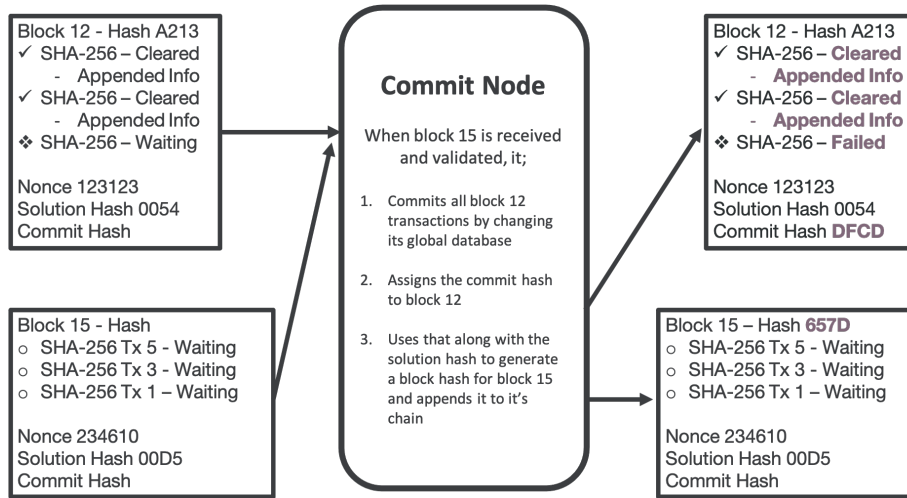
Block 12 - Hash A213
✓ SHA-256 – Cleared
- Appended Info
✓ SHA-256 – Cleared
- Appended Info
❖ SHA-256 – Waiting

Nonce 123123
Solution Hash 0054
Commit Hash

Block 15 - Hash
○ SHA-256 Tx 5 - Waiting
○ SHA-256 Tx 3 - Waiting
○ SHA-256 Tx 1 – Waiting

Nonce 234610
Solution Hash 00D5
Commit Hash

Commit Node

When block 15 is received and validated, it;

1. Commits all block 12 transactions by changing its global database

2. Assigns the commit hash to block 12

3. Uses that along with the solution hash to generate a block hash for block 15 and appends it to it's chain

Block 12 - Hash A213
✓ SHA-256 – Cleared
- Appended Info
✓ SHA-256 – Cleared
- Appended Info
❖ SHA-256 – Failed

Nonce 123123
Solution Hash 0054
Commit Hash DFCD

Block 15 – Hash 657D
○ SHA-256 Tx 5 - Waiting
○ SHA-256 Tx 3 - Waiting
○ SHA-256 Tx 1 – Waiting

Nonce 234610
Solution Hash 00D5
Commit Hash